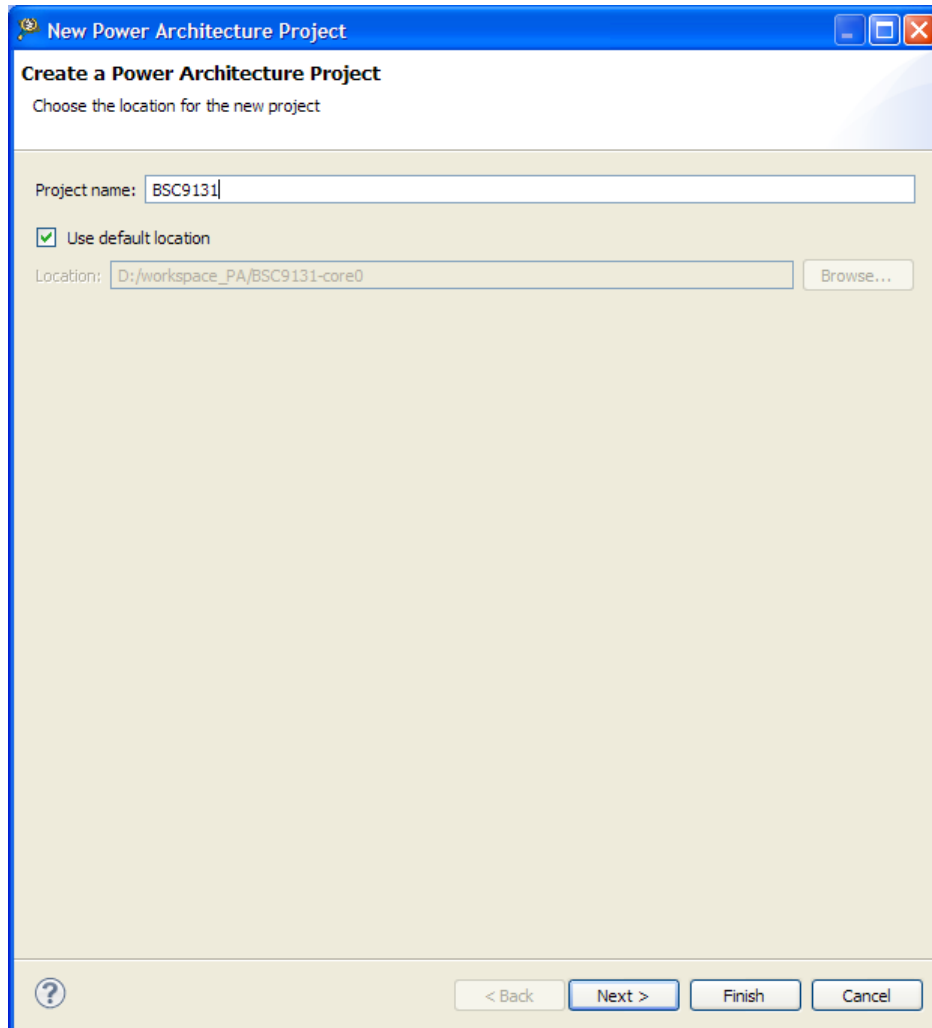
New Power Architecture Project

Create a Power Architecture Project
Choose the location for the new project

Project name: BSC9131

Use default location

Location: D:/workspace_PA/BSC9131-core0 Browse...

< Back Next > Finish Cancel